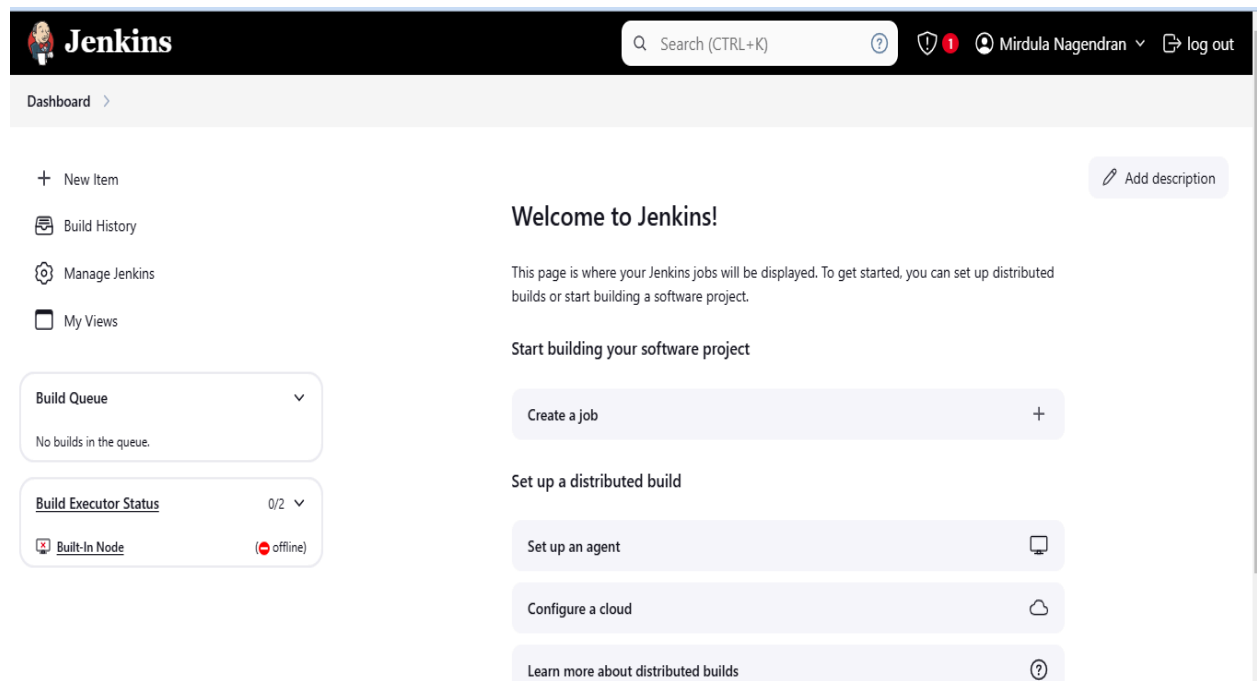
Jenkins

Search (CTRL+K)

1

Mirdula Nagendran

log out

Dashboard >

+ New Item

Build History

Manage Jenkins

My Views

Build Queue

No builds in the queue.

Build Executor Status

0/2

Built-In Node

(offline)

Add description

Welcome to Jenkins!

This page is where your Jenkins jobs will be displayed. To get started, you can set up distributed builds or start building a software project.

Start building your software project

Create a job

+

Set up a distributed build

Set up an agent

Configure a cloud

Learn more about distributed builds